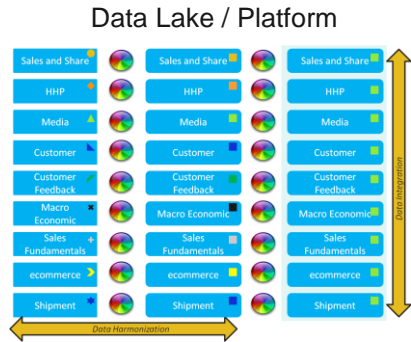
Data Lake / Platform

Sales and Share
HHP
Media
Customer
Customer Feedback
Macro Economic
Sales Fundamentals
ecommerce
Shipment

Sales and Share
HHP
Media
Customer
Customer Feedback
Macro Economic
Sales Fundamentals
ecommerce
Shipment

Sales and Share
HHP
Media
Customer
Customer Feedback
Macro Economic
Sales Fundamentals
ecommerce
Shipment

Data Integration

Data Harmonization